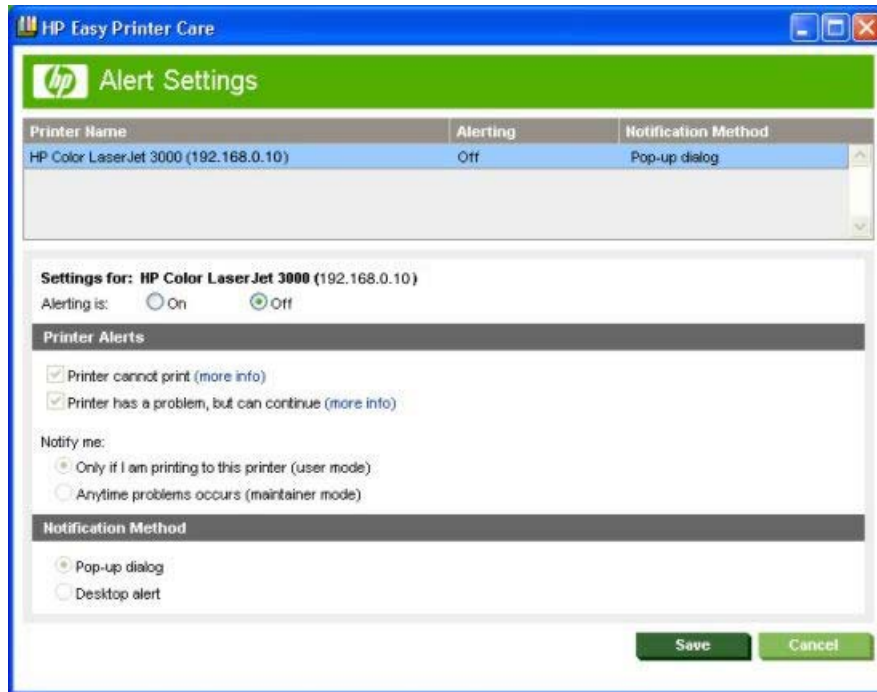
HP Easy Printer Care

hp Alert Settings

| Printer Name | Alerting | Notification Method |
|---|---|---|
| HP Color LaserJet 3000 (192.168.0.10) | Off | Pop-up dialog |

Settings for: HP Color LaserJet 3000 (192.168.0.10)
Alerting is: On Off

Printer Alerts

Printer cannot print (more info)
Printer has a problem, but can continue (more info)

Notify me:
Only if I am printing to this printer (user mode)
Anytime problems occurs (maintainer mode)

Notification Method

Pop-up dialog
Desktop alert

Save Cancel